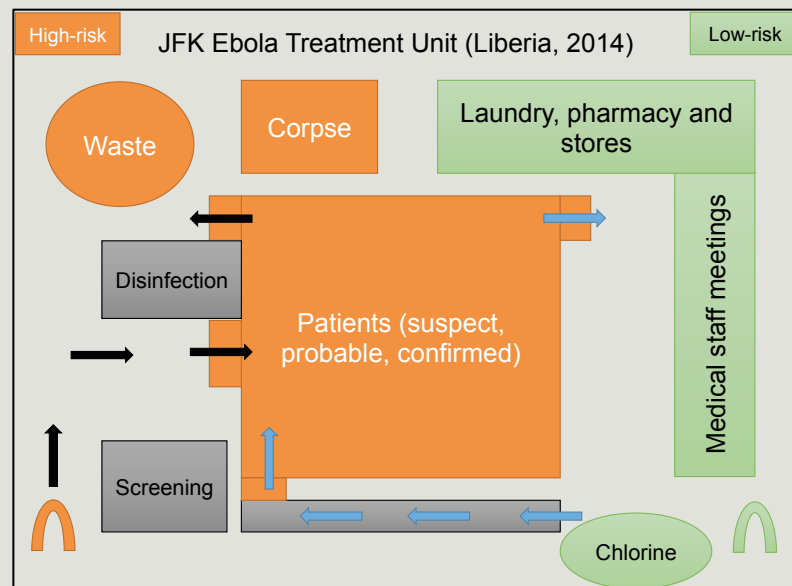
High-risk

JFK Ebola Treatment Unit (Liberia, 2014)

Low-risk

Waste

Corpse

Laundry, pharmacy and stores

Disinfection

Patients (suspect, probable, confirmed)

Medical staff meetings

Screening

Chlorine